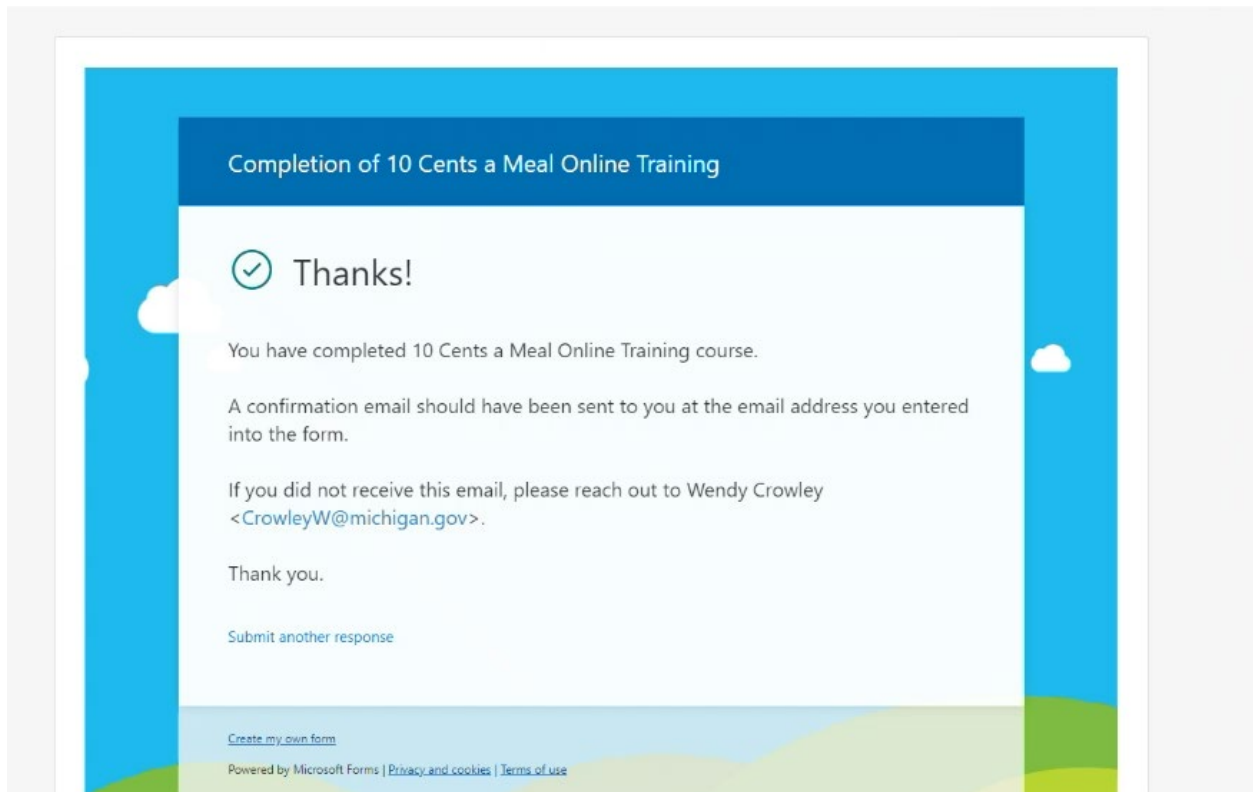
Completion of 10 Cents a Meal Online Training

Thanks!

You have completed 10 Cents a Meal Online Training course.

A confirmation email should have been sent to you at the email address you entered into the form.

If you did not receive this email, please reach out to Wendy Crowley <CrowleyW@michigan.gov>.

Thank you.

Submit another response

Create my own form

Powered by Microsoft Forms | Privacy and cookies | Terms of use